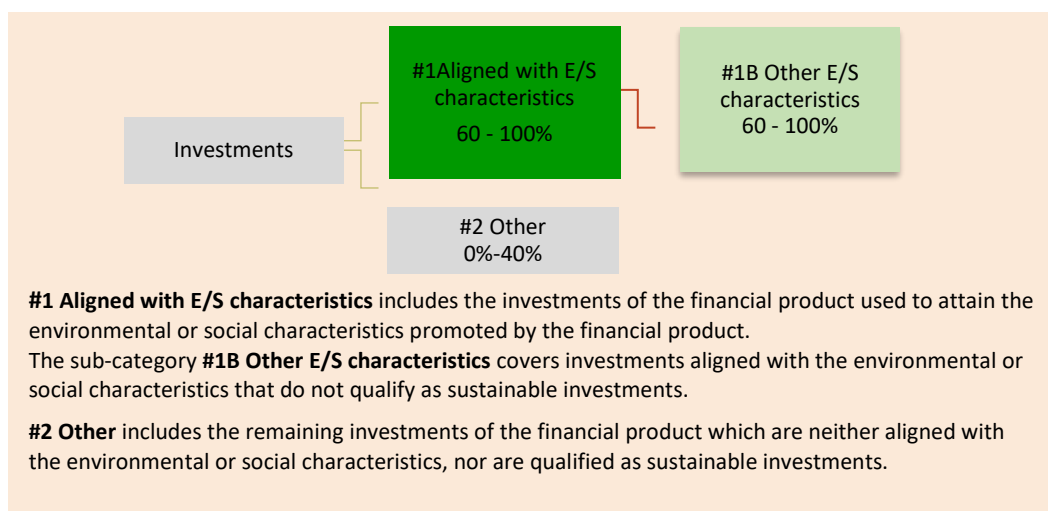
Investments

#1Aligned with E/S characteristics
60 - 100%

#1B Other E/S characteristics
60 - 100%

#2 Other
0%-40%

**#1 Aligned with E/S characteristics** includes the investments of the financial product used to attain the environmental or social characteristics promoted by the financial product.
The sub-category **#1B Other E/S characteristics** covers investments aligned with the environmental or social characteristics that do not qualify as sustainable investments.

**#2 Other** includes the remaining investments of the financial product which are neither aligned with the environmental or social characteristics, nor are qualified as sustainable investments.